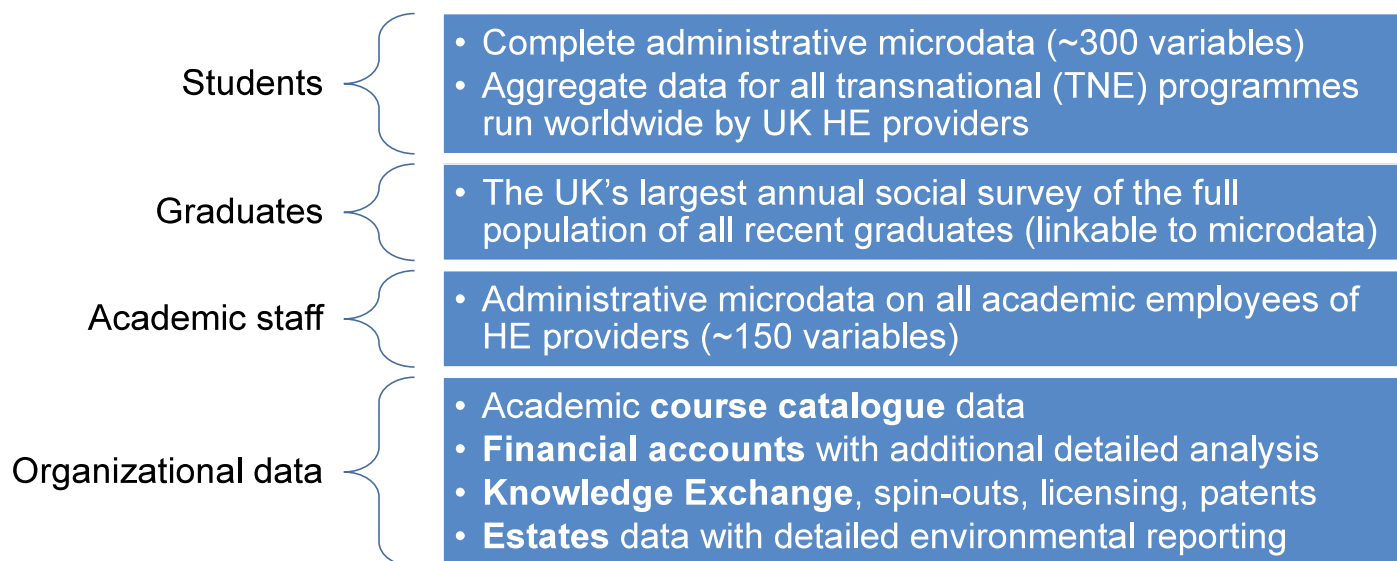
Students

- Complete administrative microdata (~300 variables)
- Aggregate data for all transnational (TNE) programmes run worldwide by UK HE providers

Graduates

- The UK's largest annual social survey of the full population of all recent graduates (linkable to microdata)

Academic staff

- Administrative microdata on all academic employees of HE providers (~150 variables)

Organizational data

- Academic **course catalogue** data
- **Financial accounts** with additional detailed analysis
- **Knowledge Exchange**, spin-outs, licensing, patents
- **Estates** data with detailed environmental reporting